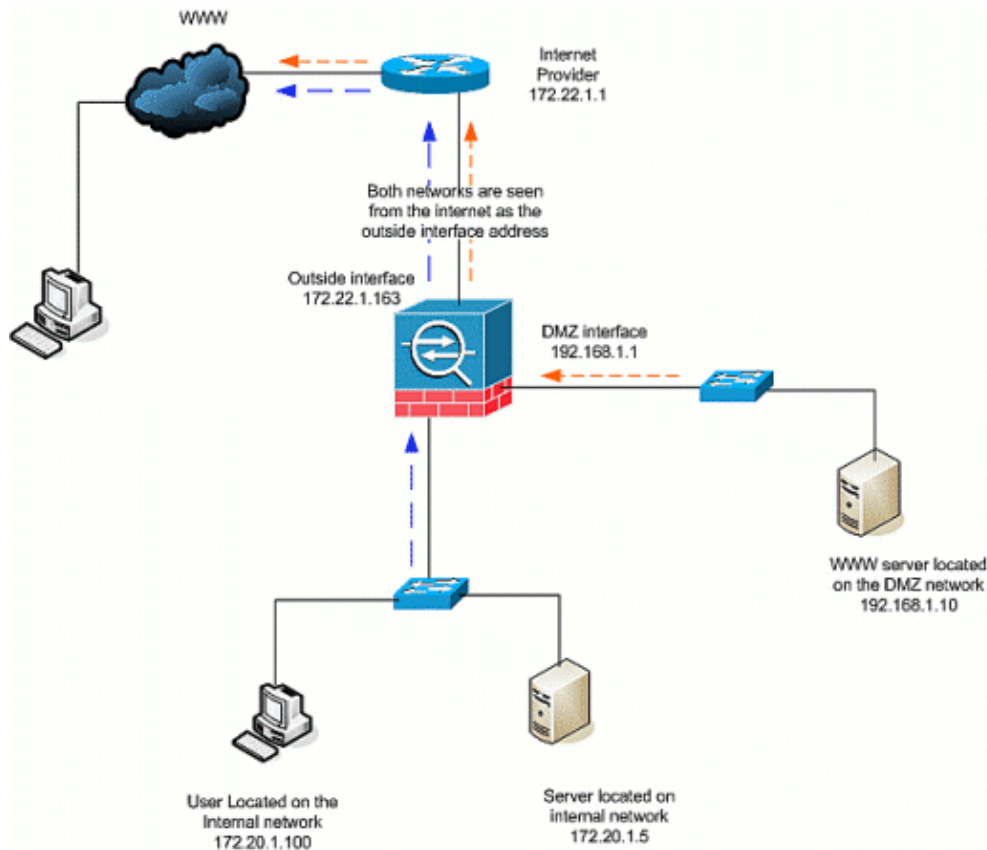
WWW

Internet
Provider
172.22.1.1

Both networks are seen from the internet as the outside interface address

Outside interface
172.22.1.163

DMZ interface
192.168.1.1

WWW server located on the DMZ network
192.168.1.10

User Located on the Internal network
172.20.1.100

Server located on internal network
172.20.1.5